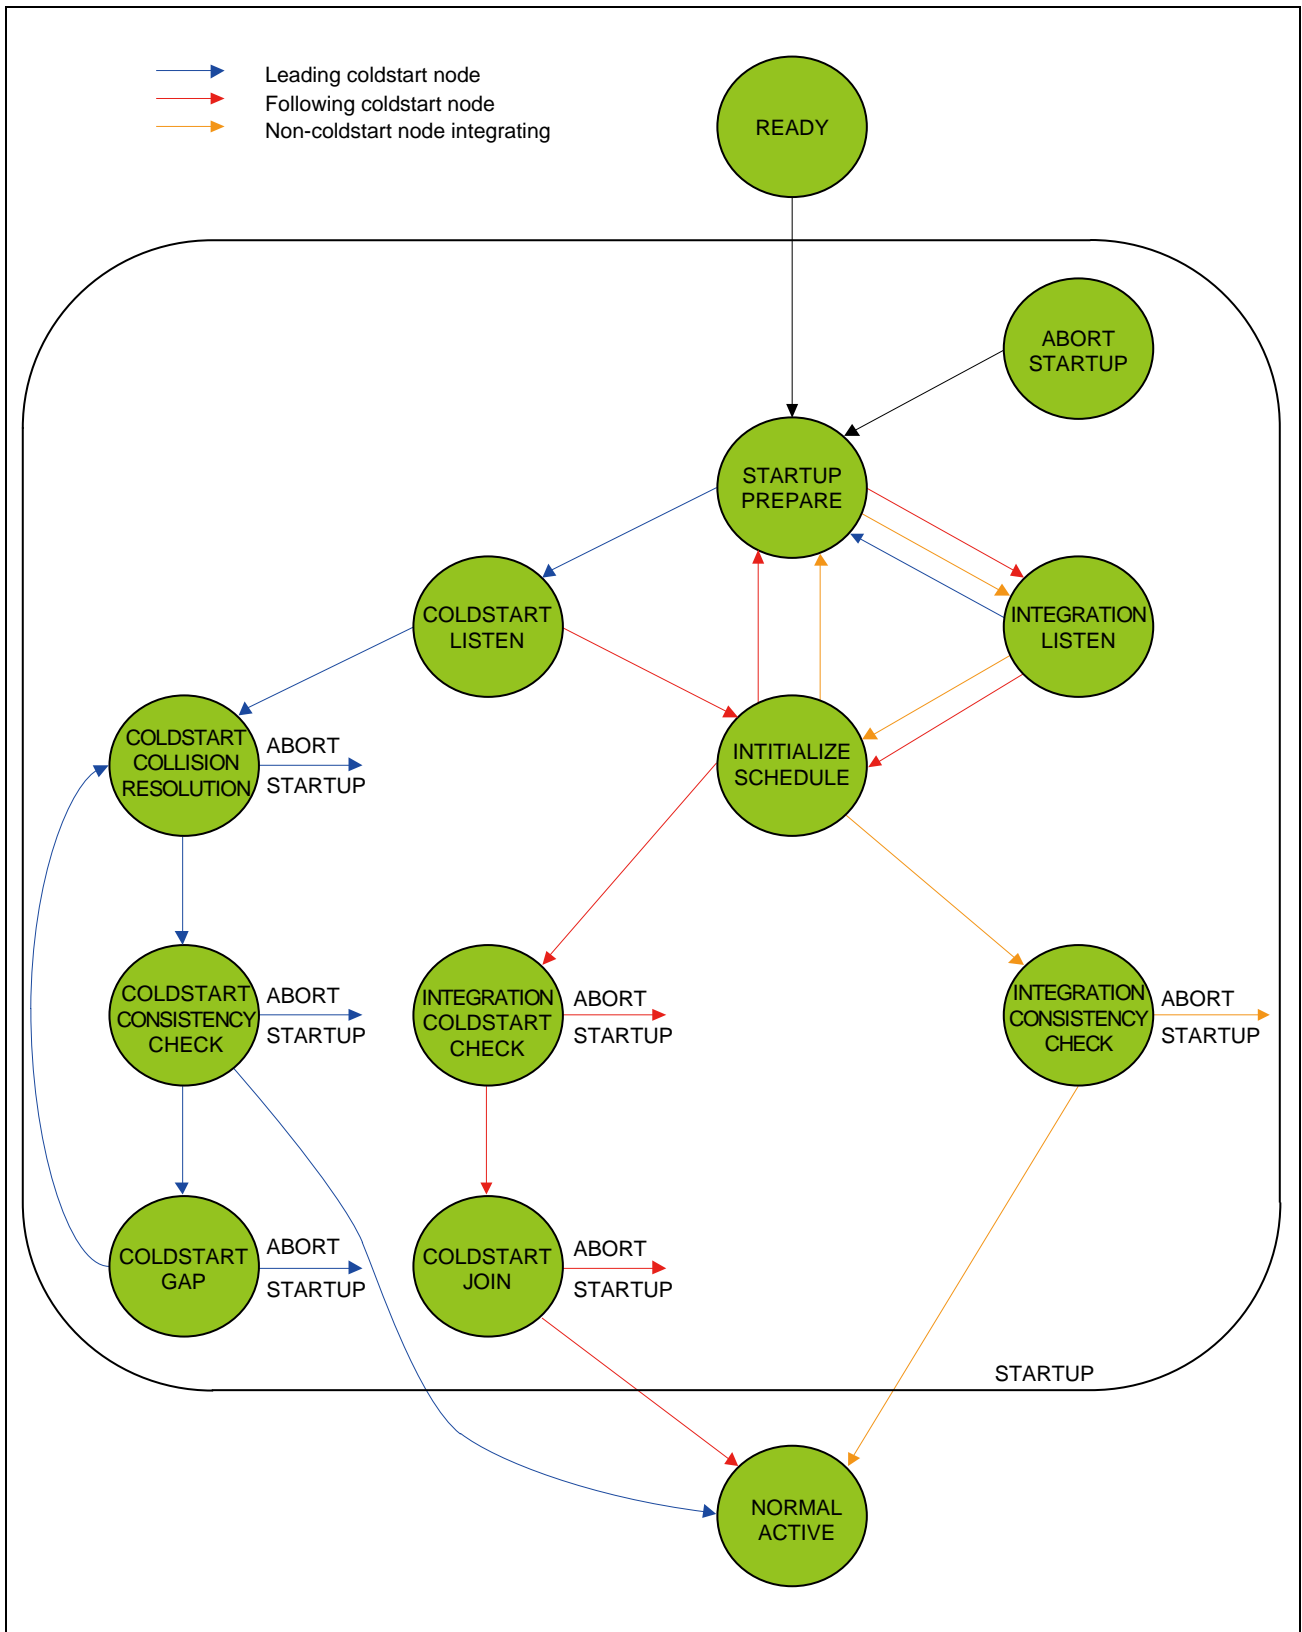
Leading coldstart node
Following coldstart node
Non-coldstart node integrating

READY

ABORT STARTUP

STARTUP PREPARE

COLDSTART LISTEN

INTEGRATION LISTEN

COLDSTART COLLISION RESOLUTION

ABORT STARTUP

INTITIALIZE SCHEDULE

COLDSTART CONSISTENCY CHECK

ABORT STARTUP

INTEGRATION COLDSTART CHECK

ABORT STARTUP

INTEGRATION CONSISTENCY CHECK

ABORT STARTUP

COLDSTART GAP

ABORT STARTUP

COLDSTART JOIN

ABORT STARTUP

STARTUP

NORMAL ACTIVE